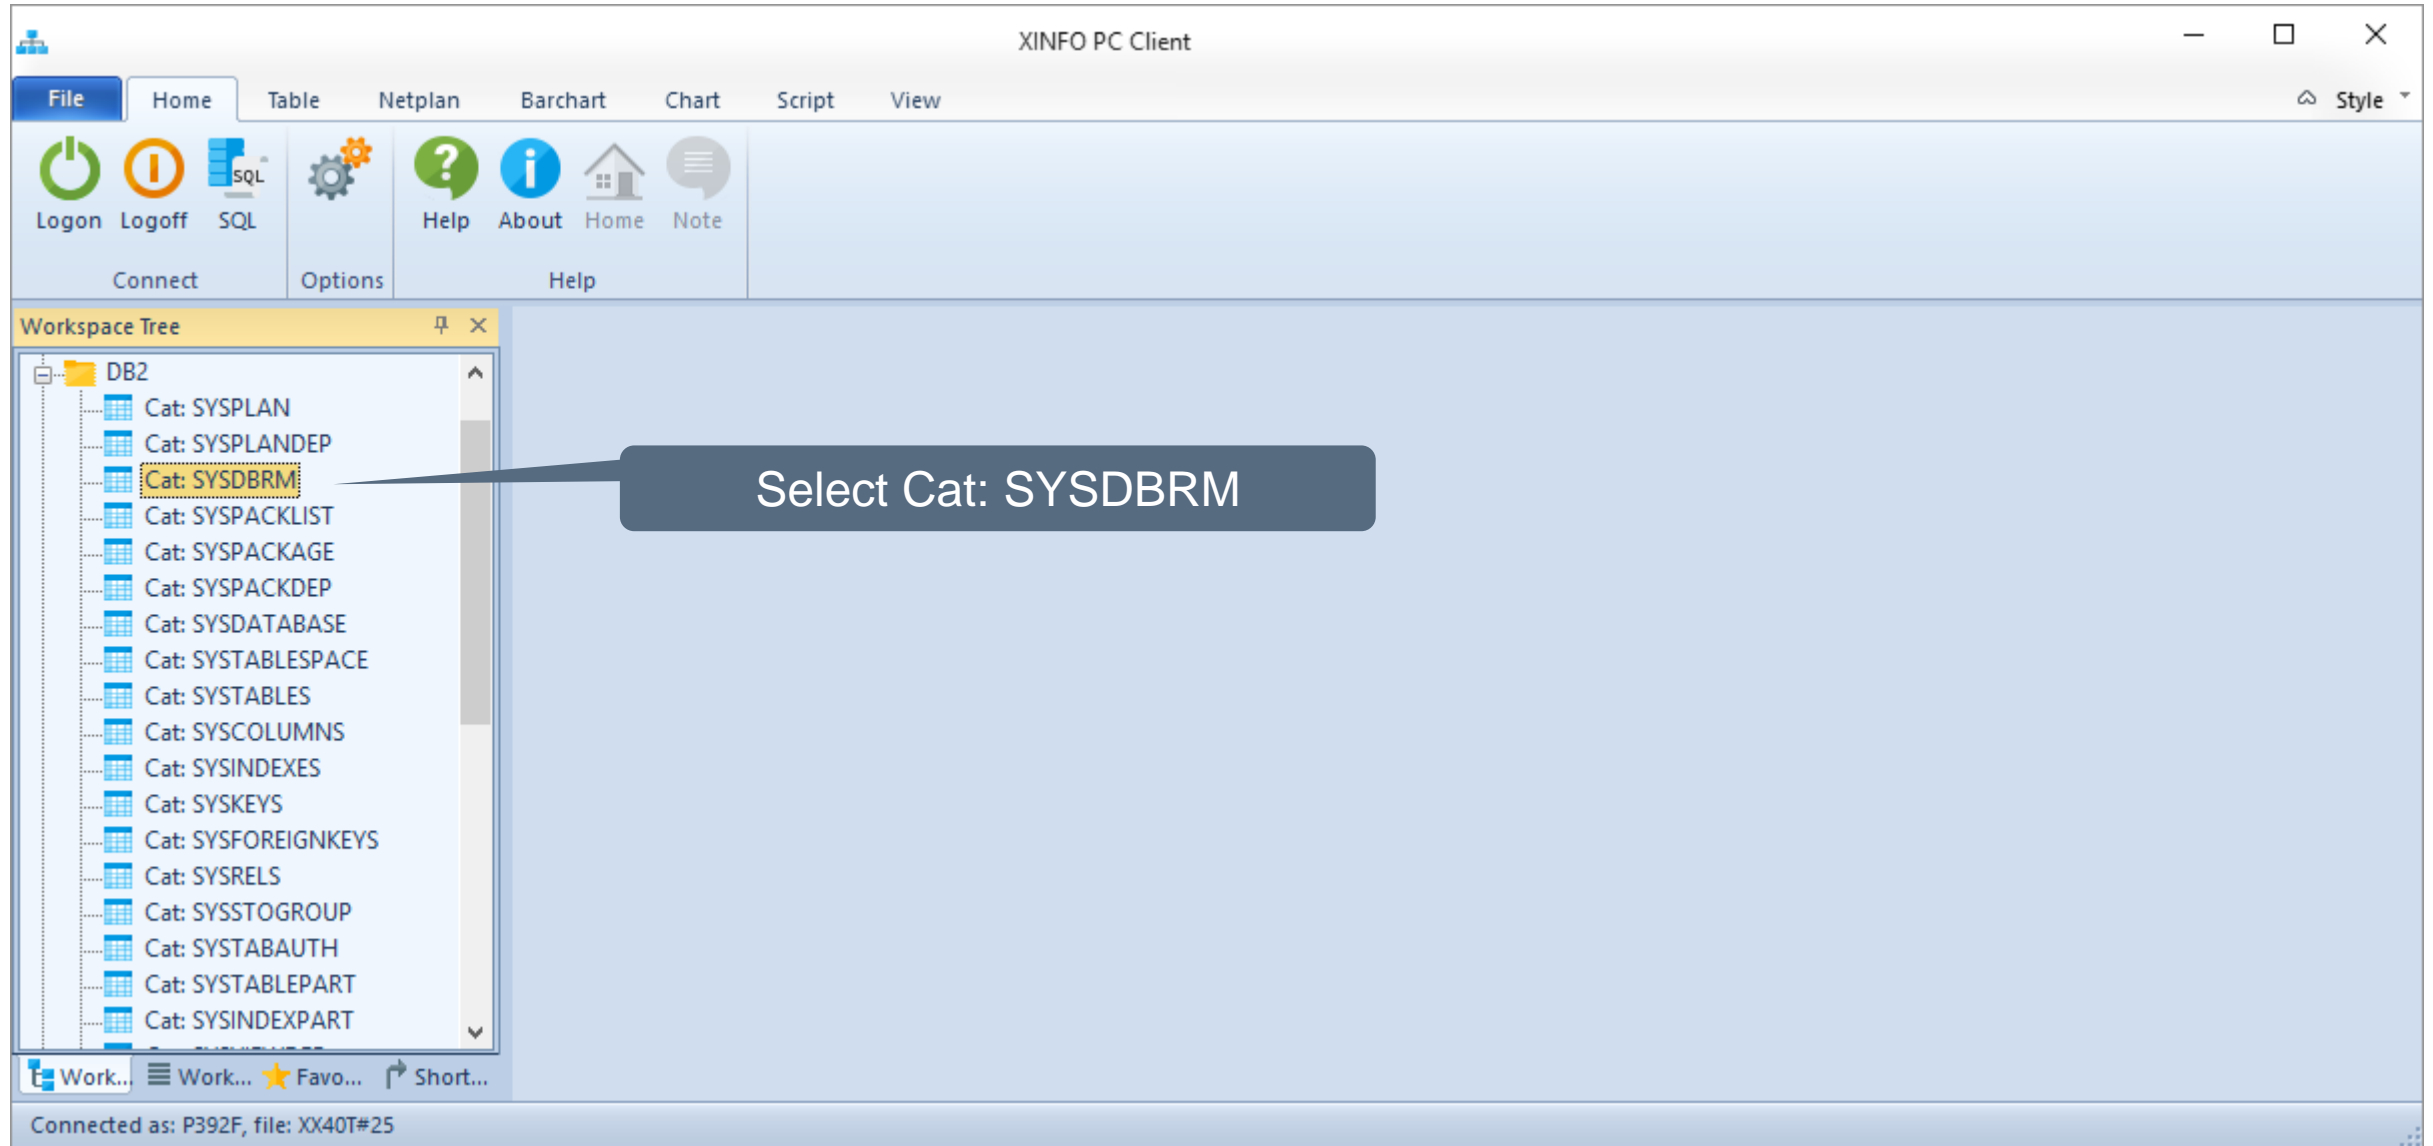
XINFO PC Client

File Home Table Netplan Barchart Chart Script View Style

Logon Logoff SQL
Connect

Options

Help About Home Note
Help

Workspace Tree

DB2
Cat: SYSPLAN
Cat: SYSPLANDEP
Cat: SYSDBRM
Cat: SYSPACKLIST
Cat: SYSPACKAGE
Cat: SYSPACKDEP
Cat: SYSDATABASE
Cat: SYSTABLESPACE
Cat: SYSTABLES
Cat: SYSCOLUMNS
Cat: SYSINDEXES
Cat: SYSKEYS
Cat: SYSFOREIGNKEYS
Cat: SYSRELS
Cat: SYSSTOGROUP
Cat: SYSTABAUTH
Cat: SYSTABLEPART
Cat: SYSINDEXPART
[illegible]

Select Cat: SYSDBRM

Work... Work... Favo... Short...

Connected as: P392F, file: XX40T#25